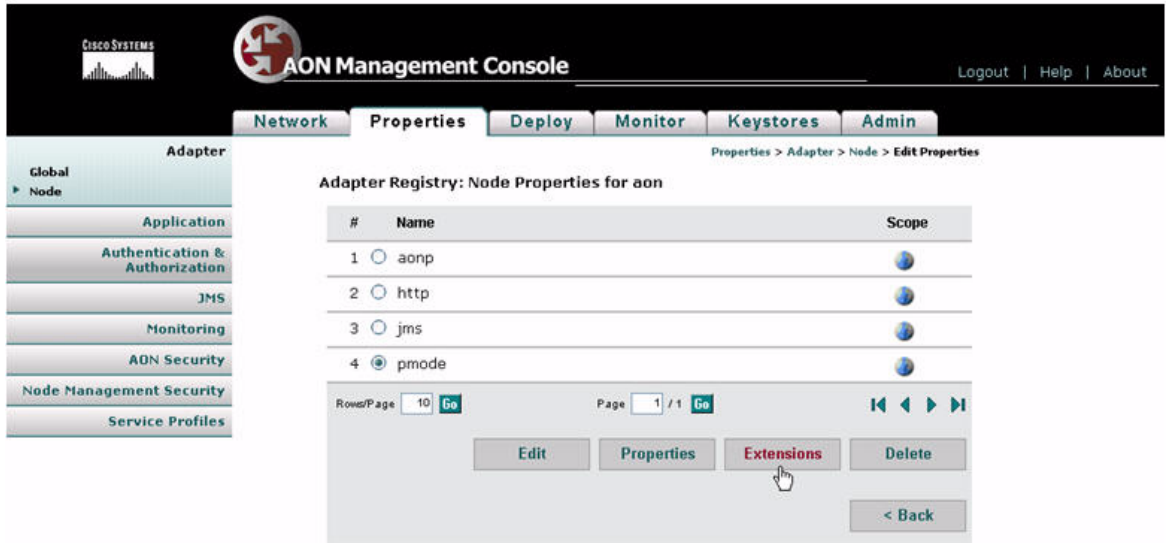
CISCO SYSTEMS

AON Management Console

Logout | Help | About

Network Properties Deploy Monitor Keystores Admin

Adapter
Global
Node

Application
Authentication & Authorization
JMS
Monitoring
AON Security
Node Management Security
Service Profiles

Properties > Adapter > Node > Edit Properties

Adapter Registry: Node Properties for aon

| # | | Name | Scope |
|---|---|---|---|
| 1 | ○ | aonp | |
| 2 | ○ | http | |
| 3 | ○ | jms | |
| 4 | ◉ | pmode | |

Rows/Page 10 Go

Page 1 / 1 Go

Edit Properties Extensions Delete

< Back